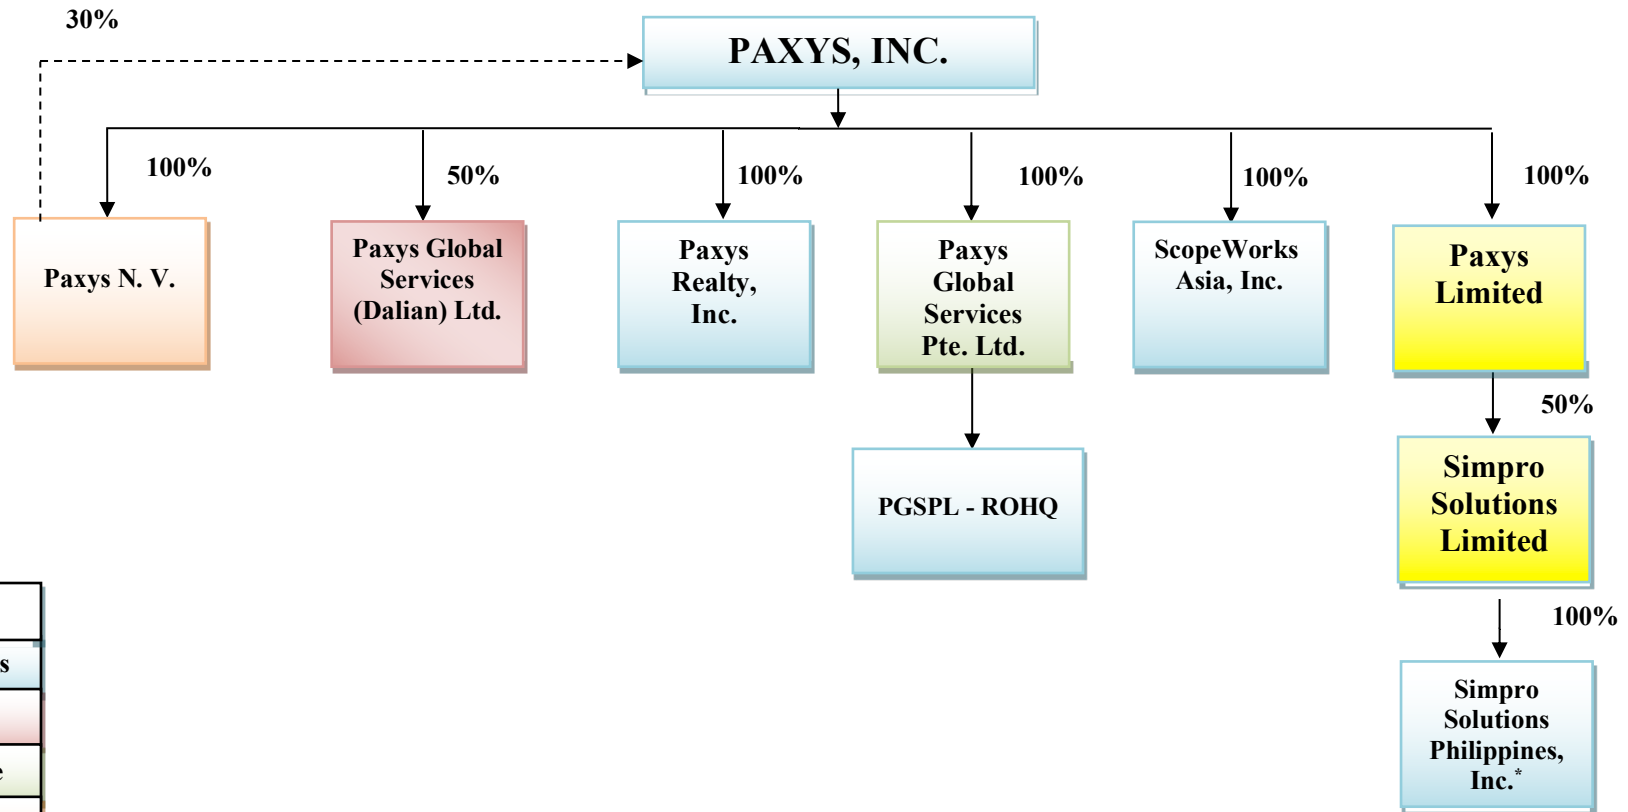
30%

PAXYS, INC.

100%

Paxys N. V.

50%

Paxys Global Services (Dalian) Ltd.

100%

Paxys Realty, Inc.

100%

Paxys Global Services Pte. Ltd.

PGSPL - ROHQ

100%

ScopeWorks Asia, Inc.

100%

Paxys Limited

50%

Simpro Solutions Limited

100%

Simpro Solutions Philippines, Inc.*

s

e